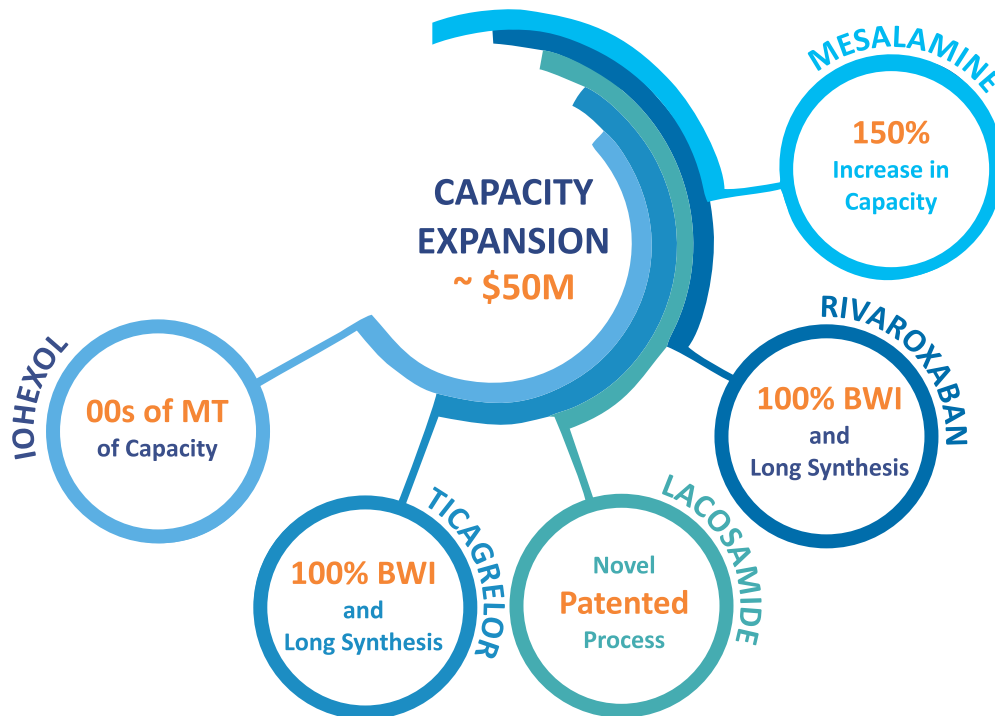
CAPACITY EXPANSION
~ $50M

MESALAMINE
150%
Increase in Capacity

RIVAROXABAN
100% BWI
and
Long Synthesis

LACOSAMIDE
Novel
Patented
Process

TICAGRELOR
100% BWI
and
Long Synthesis

IOHEXOL
00s of MT
of Capacity